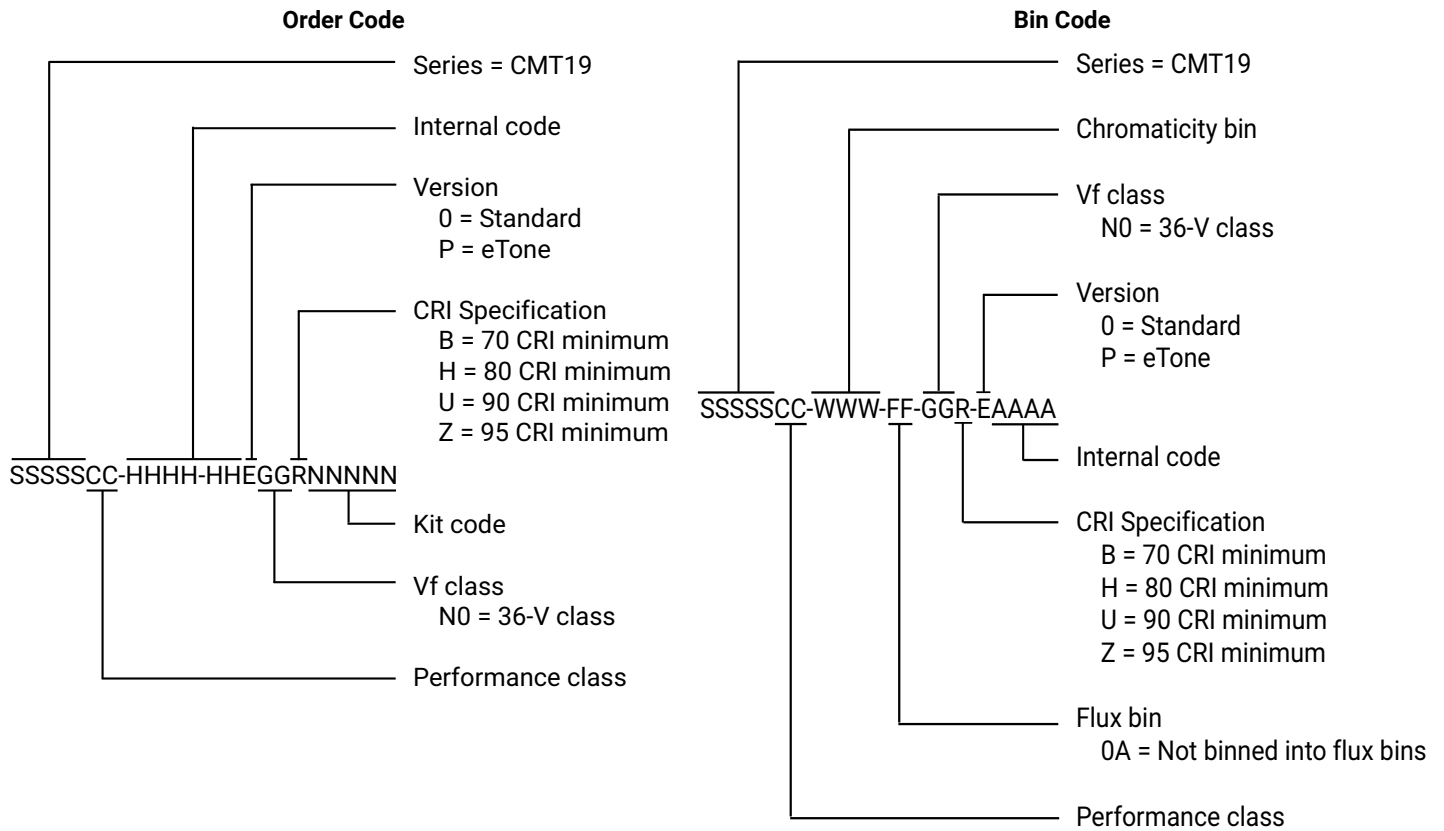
Order Code

Series = CMT19

Internal code

Version
0 = Standard
P = eTone

CRI Specification
B = 70 CRI minimum
H = 80 CRI minimum
U = 90 CRI minimum
Z = 95 CRI minimum

SSSSSCC-HHHH-HHEGGRNNNNN

Kit code

Vf class
N0 = 36-V class

Performance class

Bin Code

Series = CMT19

Chromaticity bin

Vf class
N0 = 36-V class

Version
0 = Standard
P = eTone

SSSSSCC-WWW-FF-GGR-EAAAA

Internal code

CRI Specification
B = 70 CRI minimum
H = 80 CRI minimum
U = 90 CRI minimum
Z = 95 CRI minimum

Flux bin
0A = Not binned into flux bins

Performance class